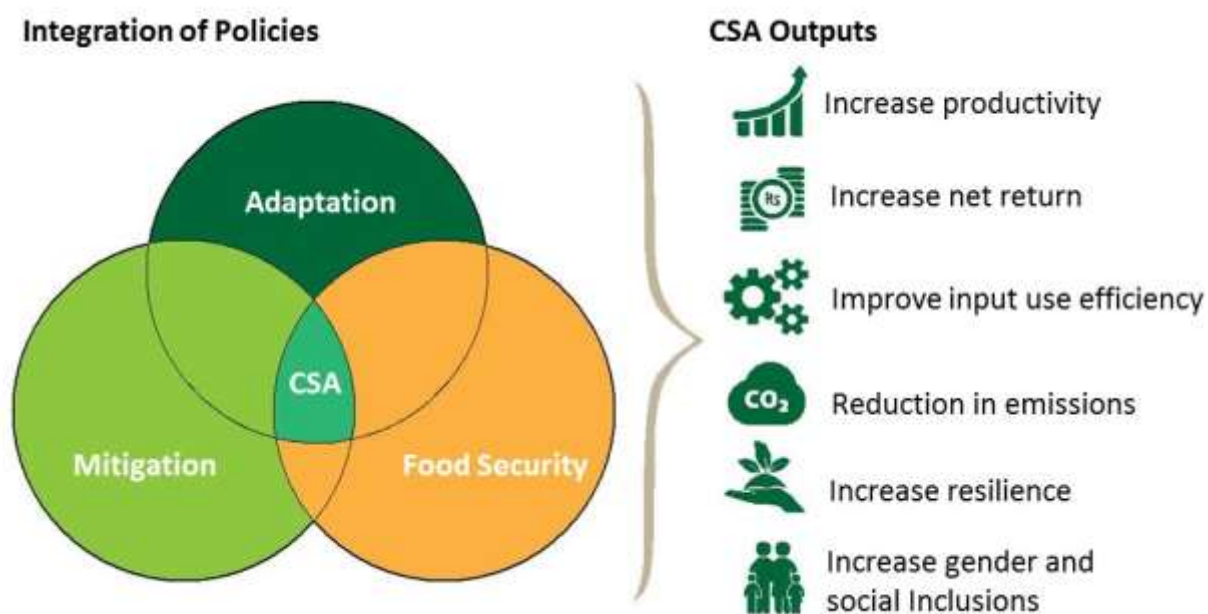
Integration of Policies

Adaptation

CSA

Mitigation

Food Security

CSA Outputs

Increase productivity

Rs

Increase net return

Improve input use efficiency

$CO_2$

Reduction in emissions

Increase resilience

Increase gender and social Inclusions